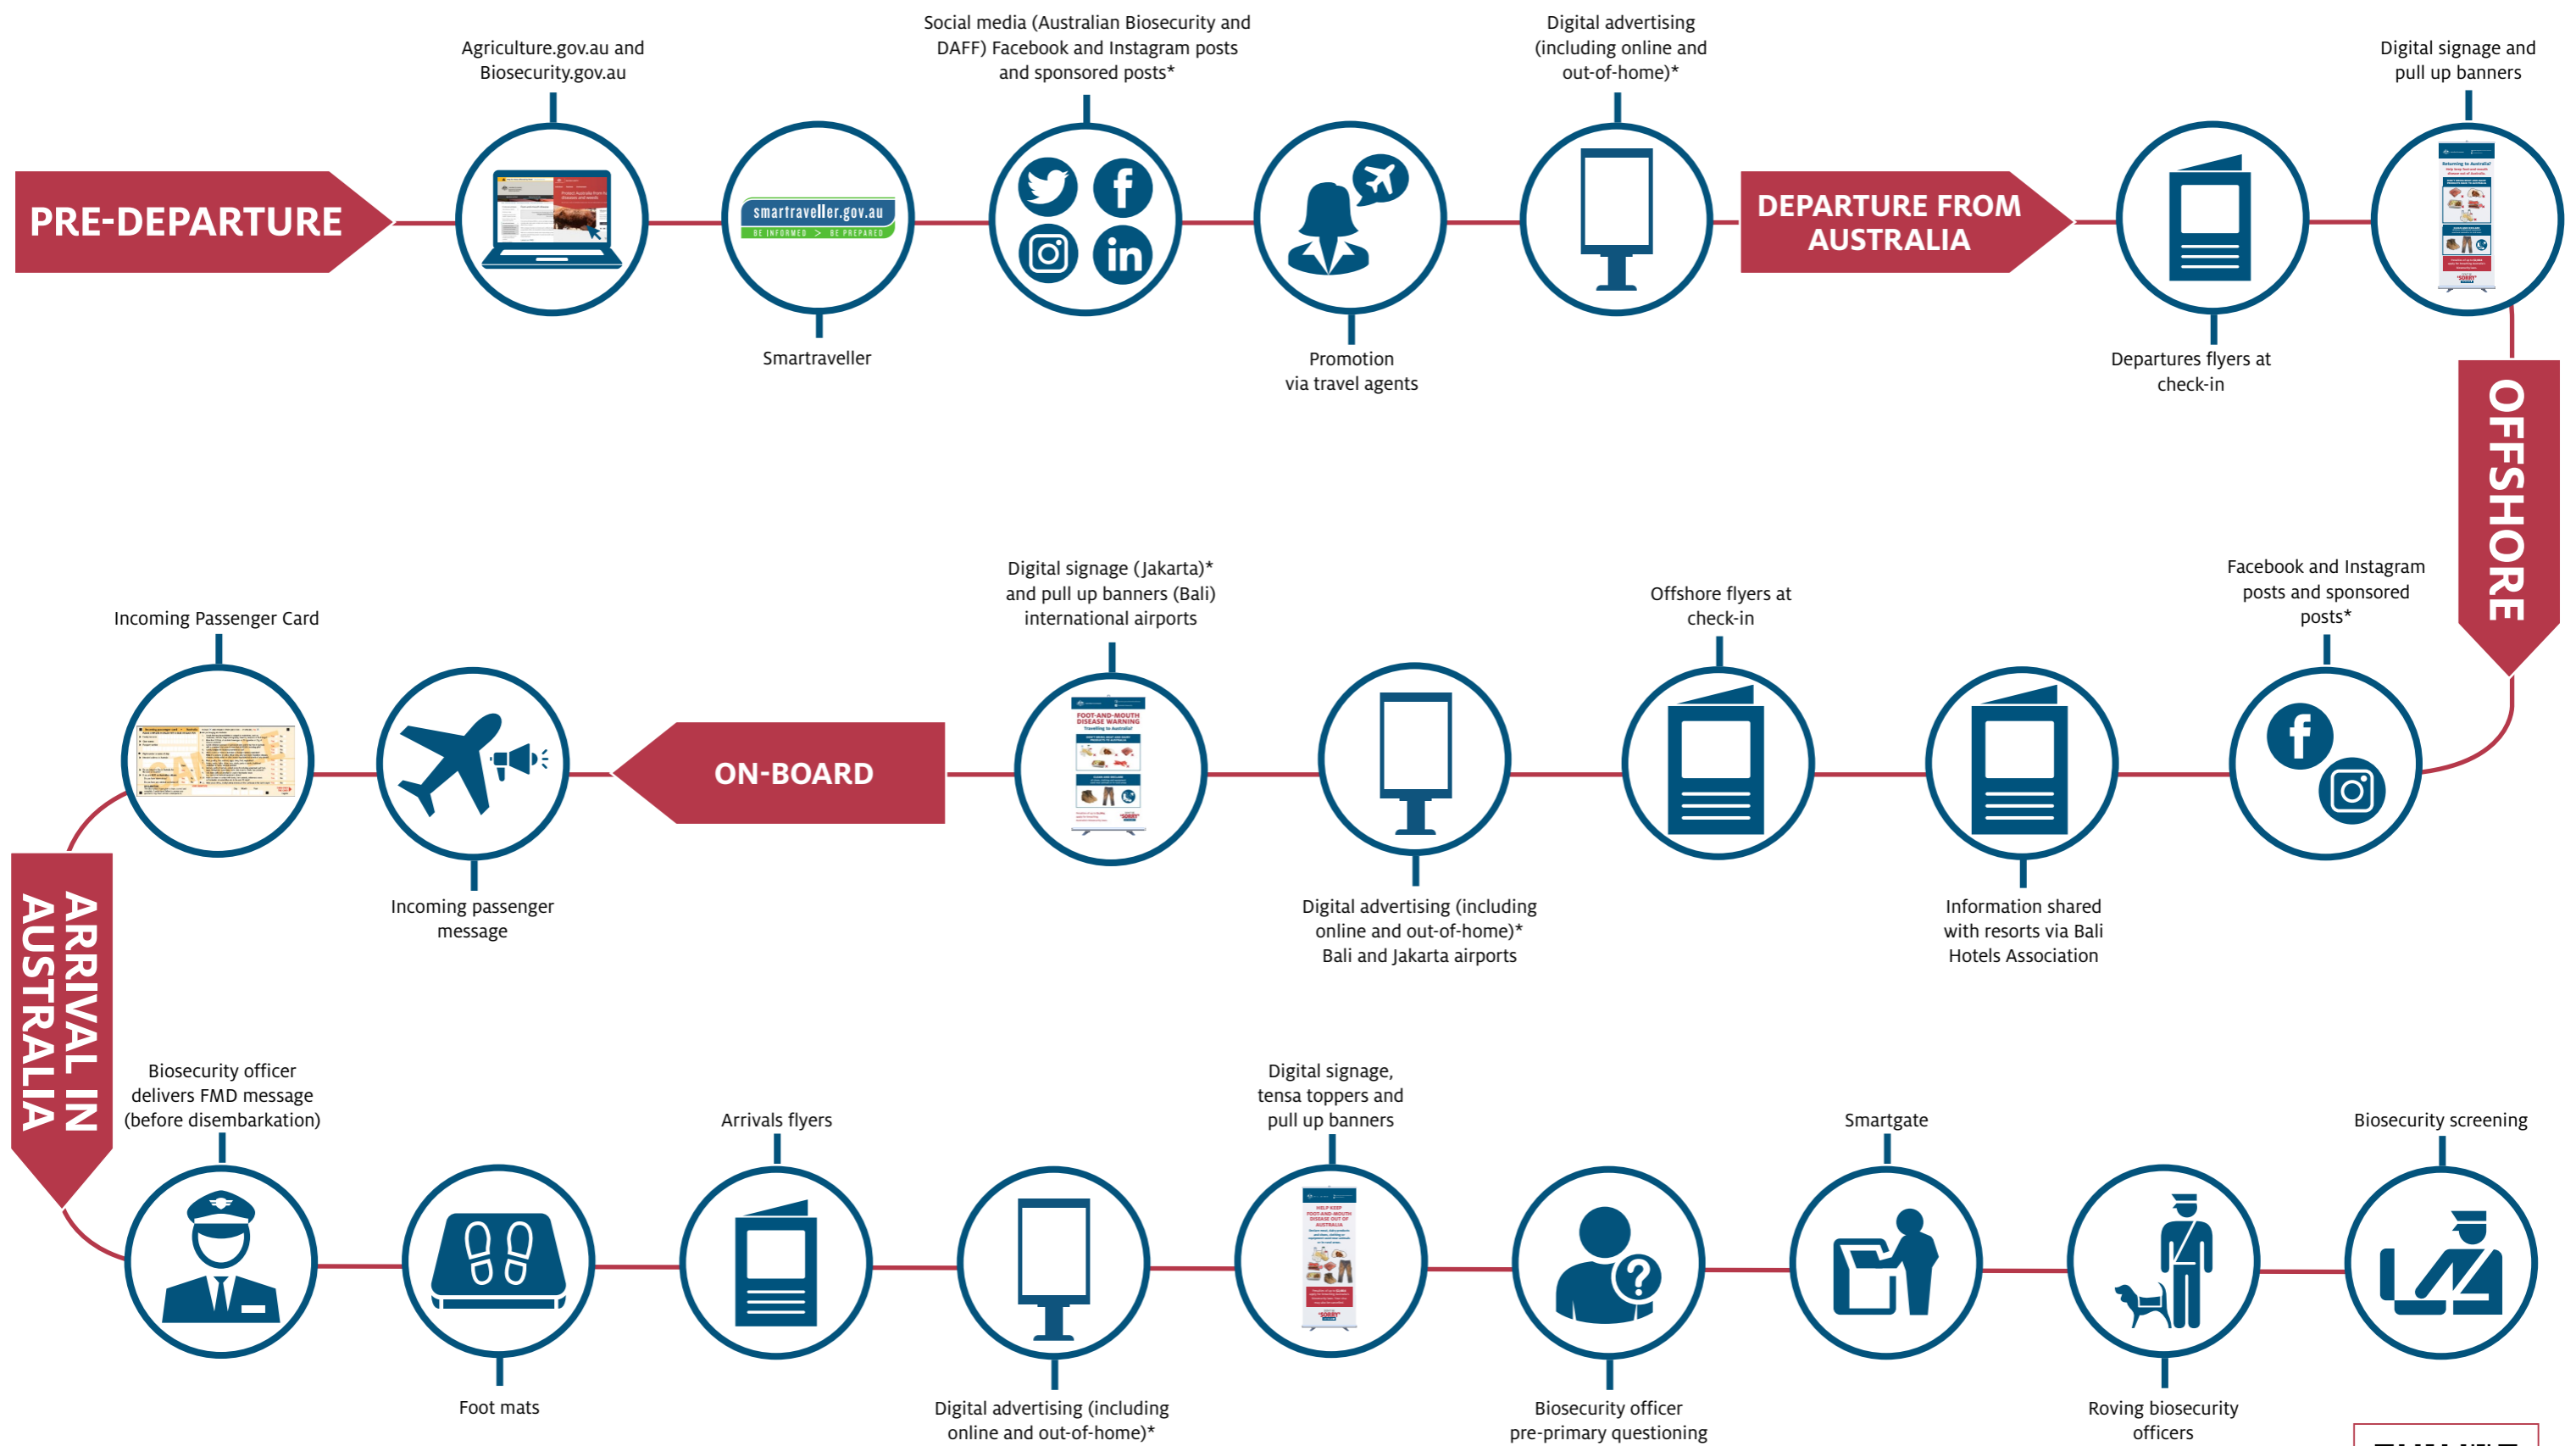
PRE-DEPARTURE

Agriculture.gov.au and Biosecurity.gov.au

smartraveller.gov.au
BE INFORMED > BE PREPARED

Smartraveller

Social media (Australian Biosecurity and DAFF) Facebook and Instagram posts and sponsored posts*

Promotion via travel agents

Digital advertising (including online and out-of-home)*

DEPARTURE FROM AUSTRALIA

Departures flyers at check-in

Digital signage and pull up banners

OFFSHORE

Facebook and Instagram posts and sponsored posts*

Information shared with resorts via Bali Hotels Association

Offshore flyers at check-in

Digital advertising (including online and out-of-home)* Bali and Jakarta airports

Digital signage (Jakarta)* and pull up banners (Bali) international airports

FOOT-AND-MOUTH DISEASE WARNING

ON-BOARD

Incoming passenger message

Incoming Passenger Card

ARRIVAL IN AUSTRALIA

Biosecurity officer delivers FMD message (before disembarkation)

Foot mats

Arrivals flyers

Digital advertising (including online and out-of-home)*

Digital signage, tensa toppers and pull up banners

Biosecurity officer pre-primary questioning

Smartgate

Roving biosecurity officers

Biosecurity screening